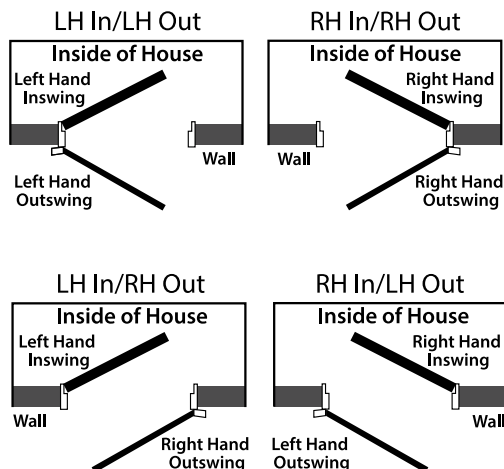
LH In/LH Out

Inside of House

Left Hand Inswing

Wall

Left Hand Outswing

RH In/RH Out

Inside of House

Right Hand Inswing

Wall

Right Hand Outswing

LH In/RH Out

Inside of House

Left Hand Inswing

Wall

Right Hand Outswing

RH In/LH Out

Inside of House

Right Hand Inswing

Wall

Left Hand Outswing